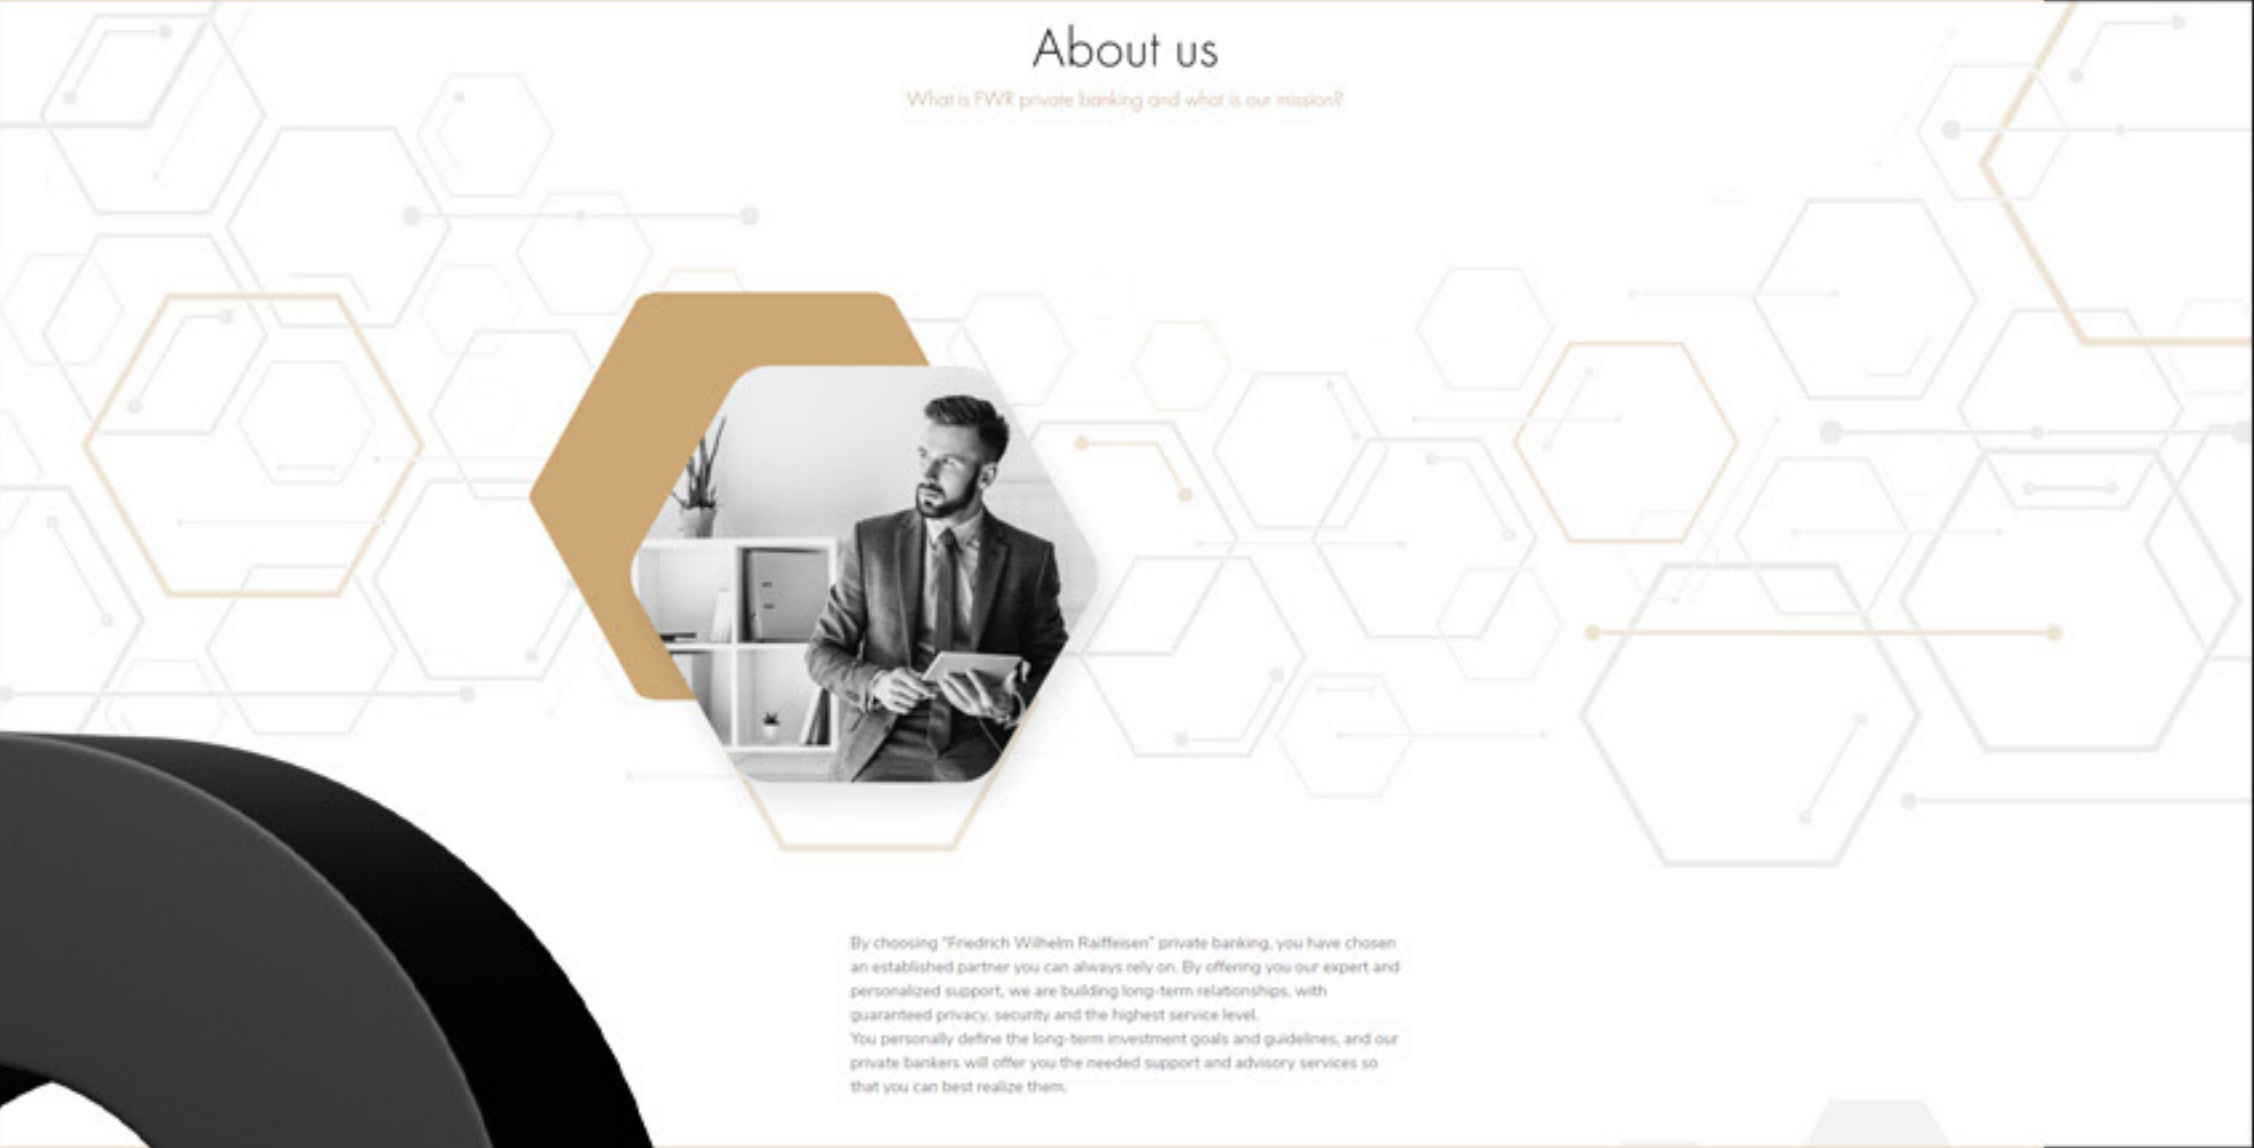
About us

What is FWR private banking and what is our mission?

By choosing "Friedrich Wilhelm Raiffeisen" private banking, you have chosen an established partner you can always rely on. By offering you our expert and personalized support, we are building long-term relationships, with guaranteed privacy, security and the highest service level.
You personally define the long-term investment goals and guidelines, and our private bankers will offer you the needed support and advisory services so that you can best realize them.